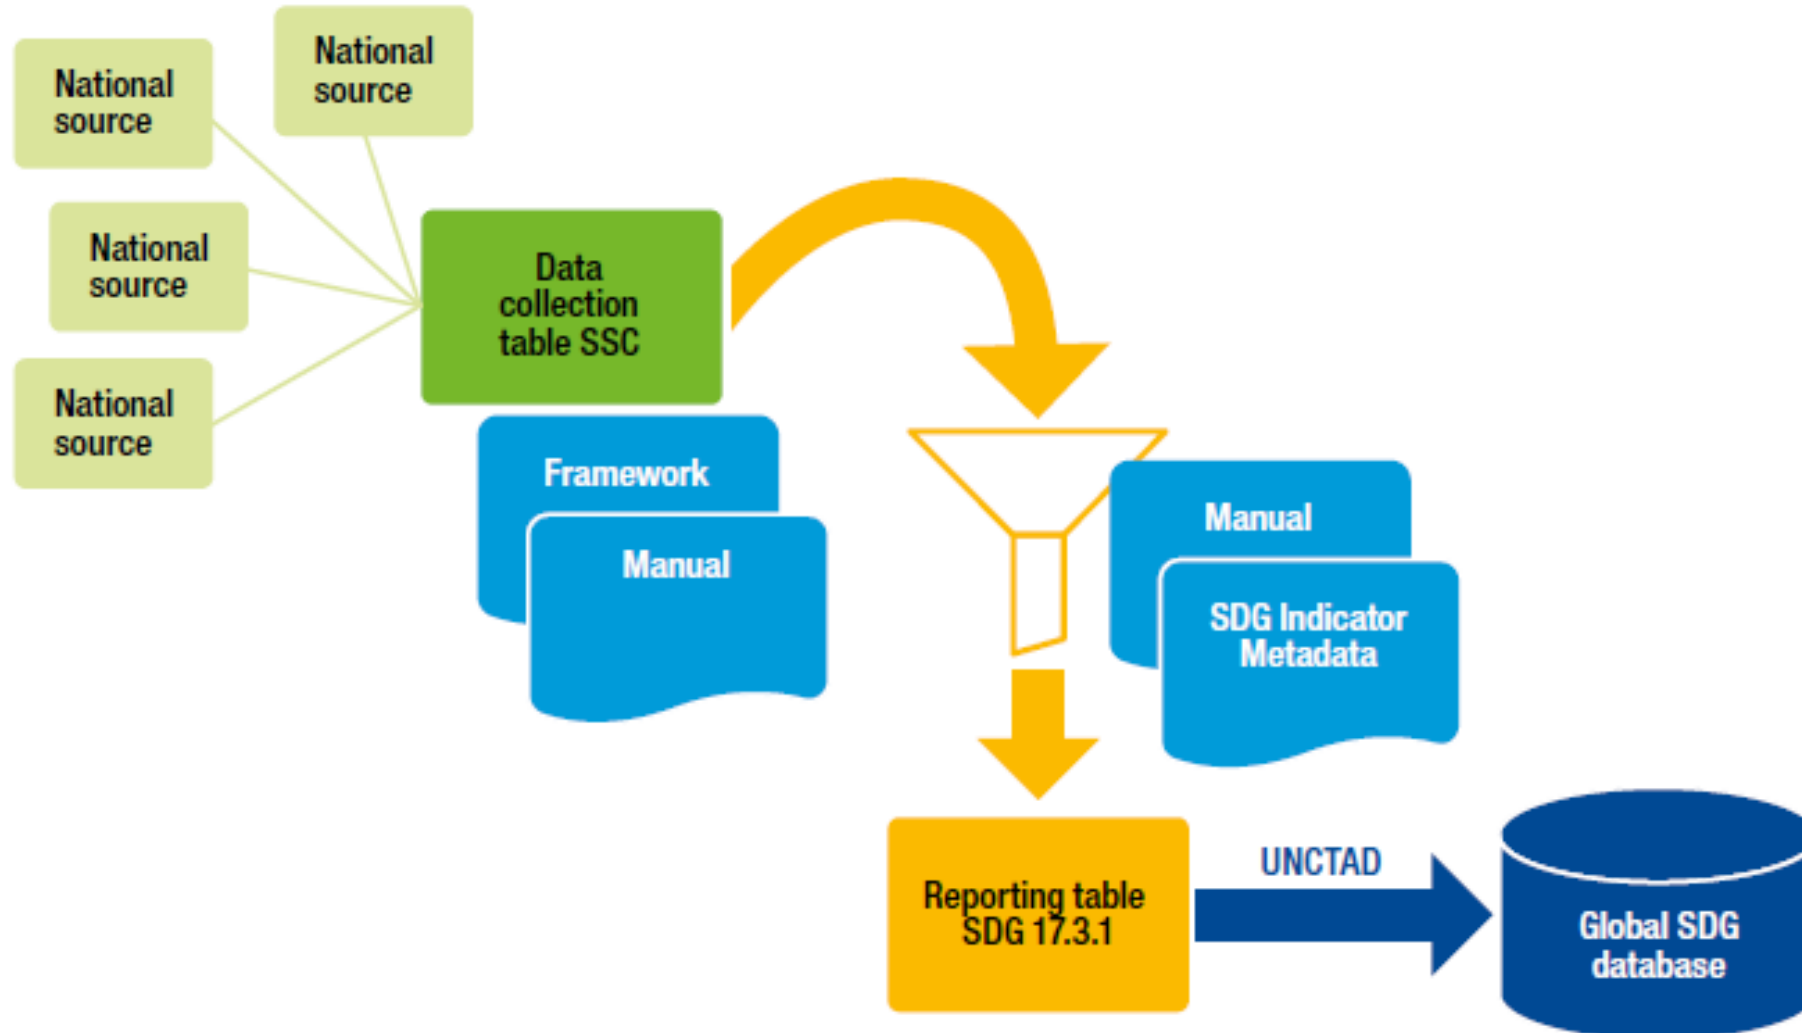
National source

National source

National source

National source

Data collection table SSC

Framework

Manual

Manual

SDG Indicator Metadata

Reporting table SDG 17.3.1

UNCTAD

Global SDG database